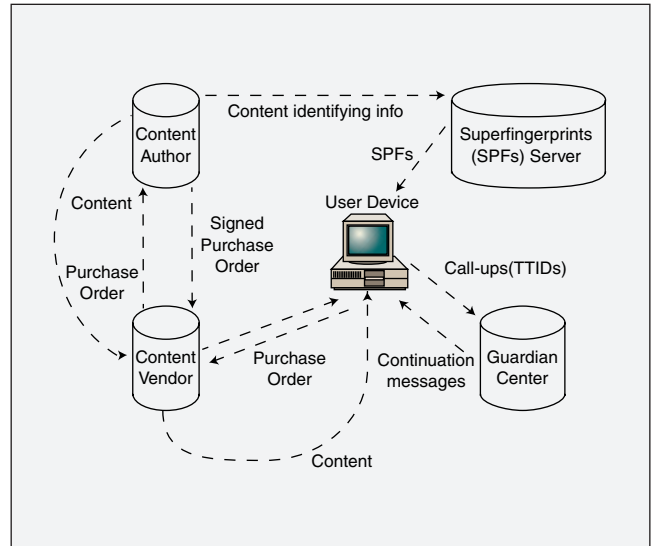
Content identifying info

Content Author

Superfingerprints (SPFs) Server

SPFs

User Device

Content

Signed Purchase Order

Purchase Order

Call-ups(TTIDs)

Content Vendor

Purchase Order

Continuation messages

Guardian Center

Content